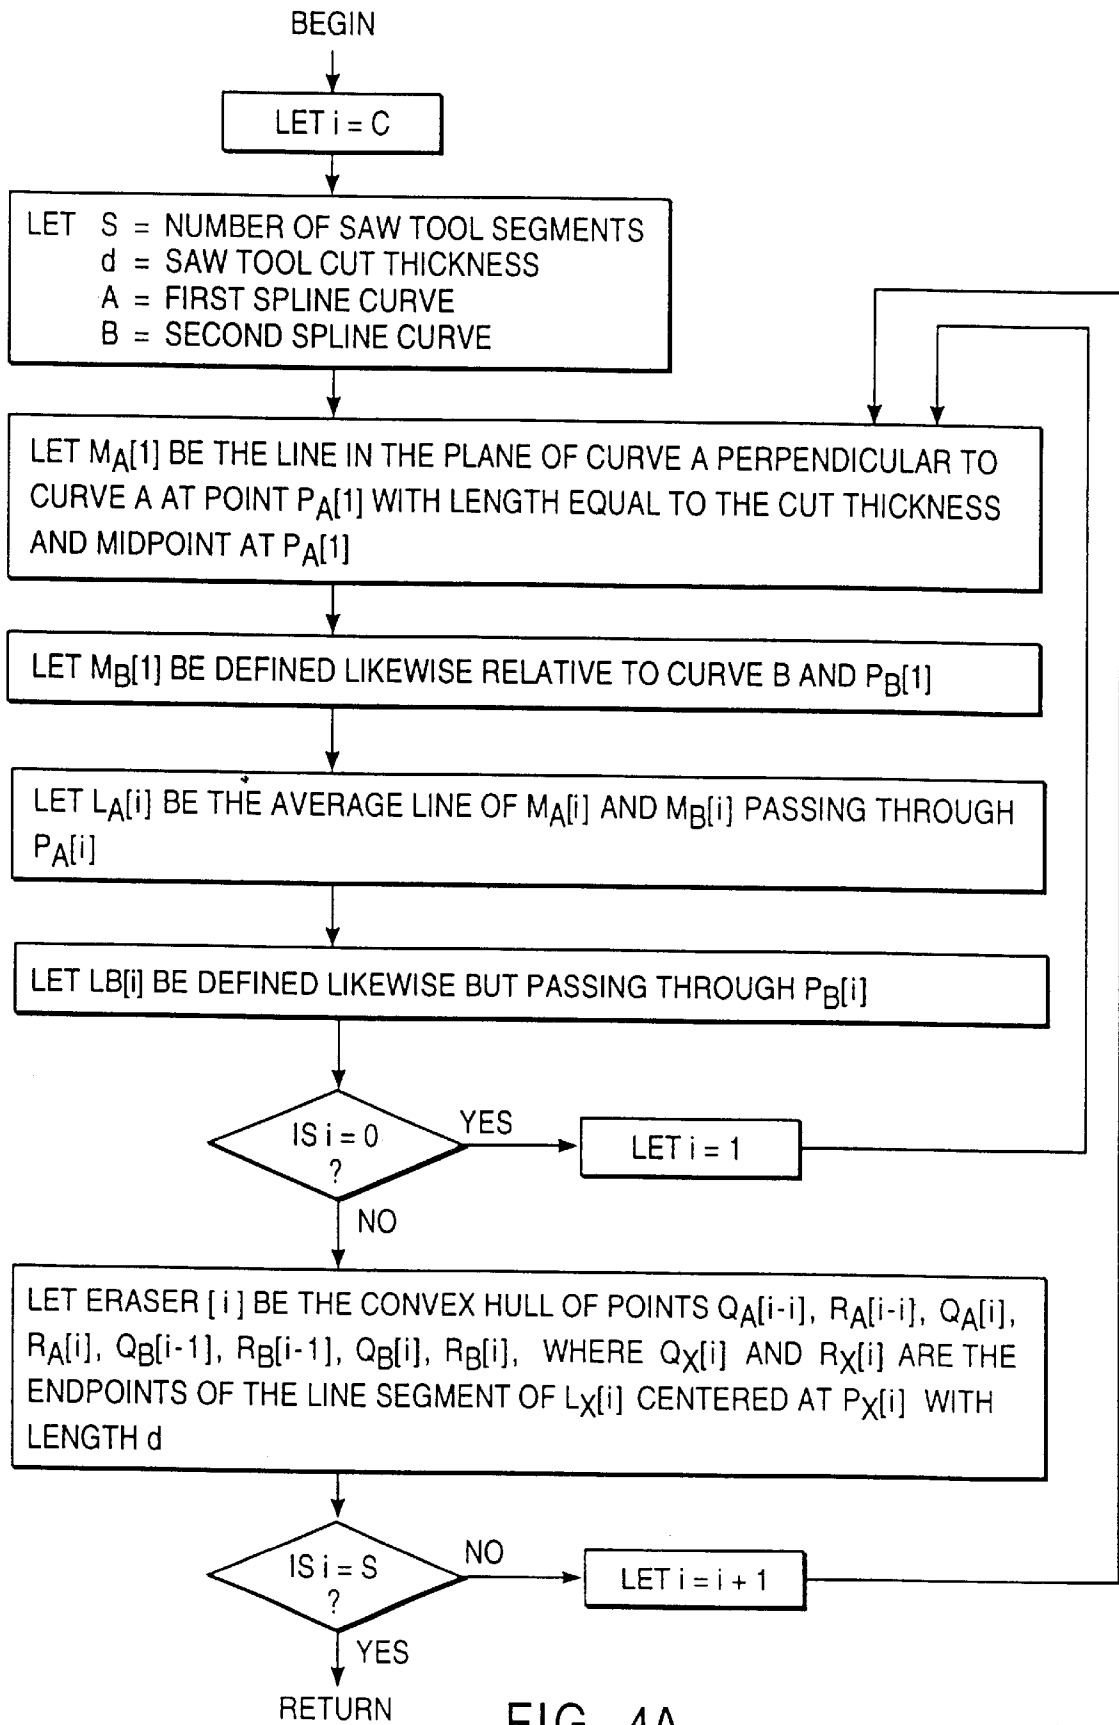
BEGIN

LET i = C

LET S = NUMBER OF SAW TOOL SEGMENTS
d = SAW TOOL CUT THICKNESS
A = FIRST SPLINE CURVE
B = SECOND SPLINE CURVE

LET $M_A[1]$ BE THE LINE IN THE PLANE OF CURVE A PERPENDICULAR TO CURVE A AT POINT $P_A[1]$ WITH LENGTH EQUAL TO THE CUT THICKNESS AND MIDPOINT AT $P_A[1]$

LET $M_B[1]$ BE DEFINED LIKEWISE RELATIVE TO CURVE B AND $P_B[1]$

LET $L_A[i]$ BE THE AVERAGE LINE OF $M_A[i]$ AND $M_B[i]$ PASSING THROUGH $P_A[i]$

LET LB[i] BE DEFINED LIKEWISE BUT PASSING THROUGH $P_B[i]$

IS i = 0 ?

YES

LET i = 1

NO

LET ERASER [ i ] BE THE CONVEX HULL OF POINTS $Q_A[i-i]$, $R_A[i-i]$, $Q_A[i]$, $R_A[i]$, $Q_B[i-1]$, $R_B[i-1]$, $Q_B[i]$, $R_B[i]$, WHERE $Q_X[i]$ AND $R_X[i]$ ARE THE ENDPOINTS OF THE LINE SEGMENT OF $L_X[i]$ CENTERED AT $P_X[i]$ WITH LENGTH d

IS i = S ?

NO

LET i = i + 1

YES

RETURN

FIG. 4A